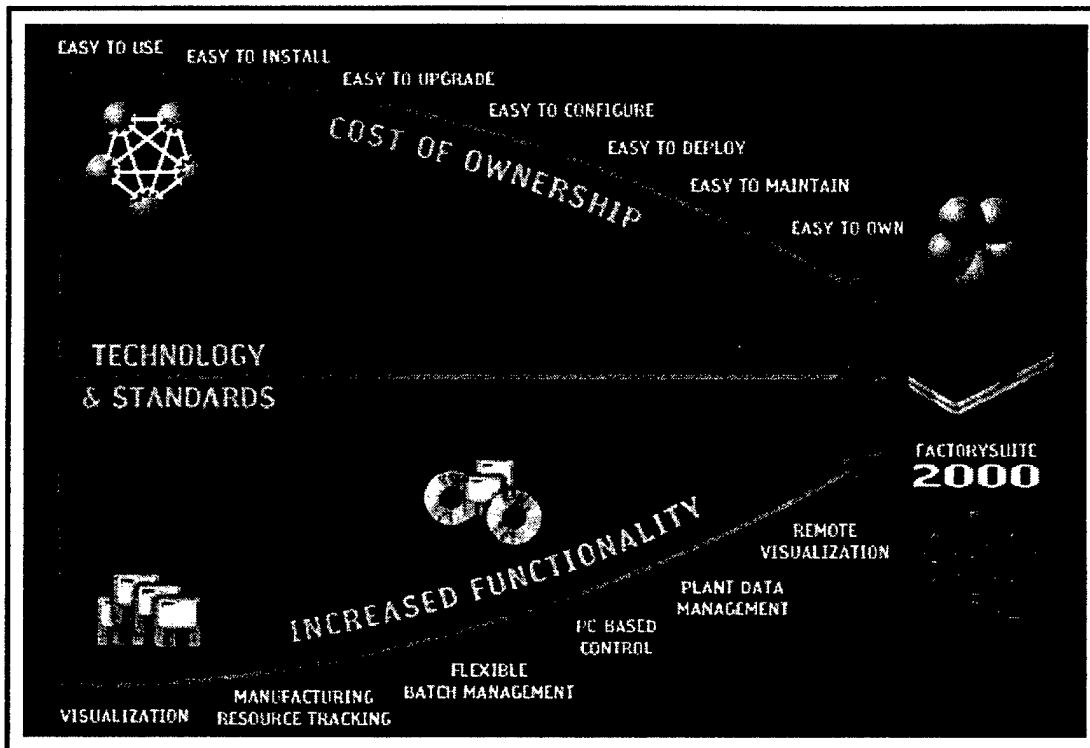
EASY TO USE EASY TO INSTALL
EASY TO UPGRADE
EASY TO CONFIGURE
EASY TO DEPLOY
EASY TO MAINTAIN
EASY TO OWN

COST OF OWNERSHIP

TECHNOLOGY & STANDARDS

FACTORYSUITE 2000

INCREASED FUNCTIONALITY

REMOTE VISUALIZATION
PLANT DATA MANAGEMENT
PC BASED CONTROL
FLEXIBLE BATCH MANAGEMENT
MANUFACTURING RESOURCE TRACKING
VISUALIZATION